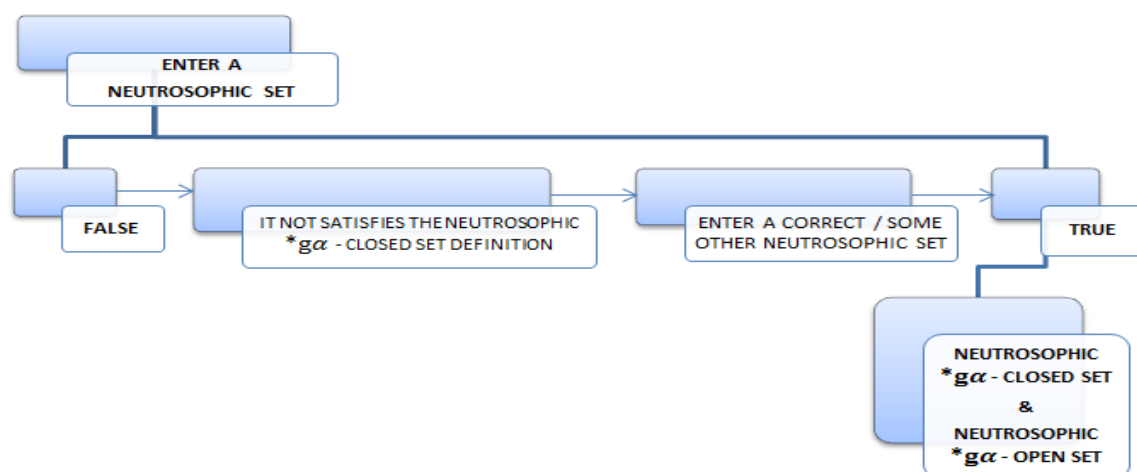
ENTER A NEUTROSOPHIC SET

FALSE

IT NOT SATISFIES THE NEUTROSOPHIC $*g\alpha$ - CLOSED SET DEFINITION

ENTER A CORRECT / SOME OTHER NEUTROSOPHIC SET

TRUE

NEUTROSOPHIC $*g\alpha$ - CLOSED SET & NEUTROSOPHIC $*g\alpha$ - OPEN SET